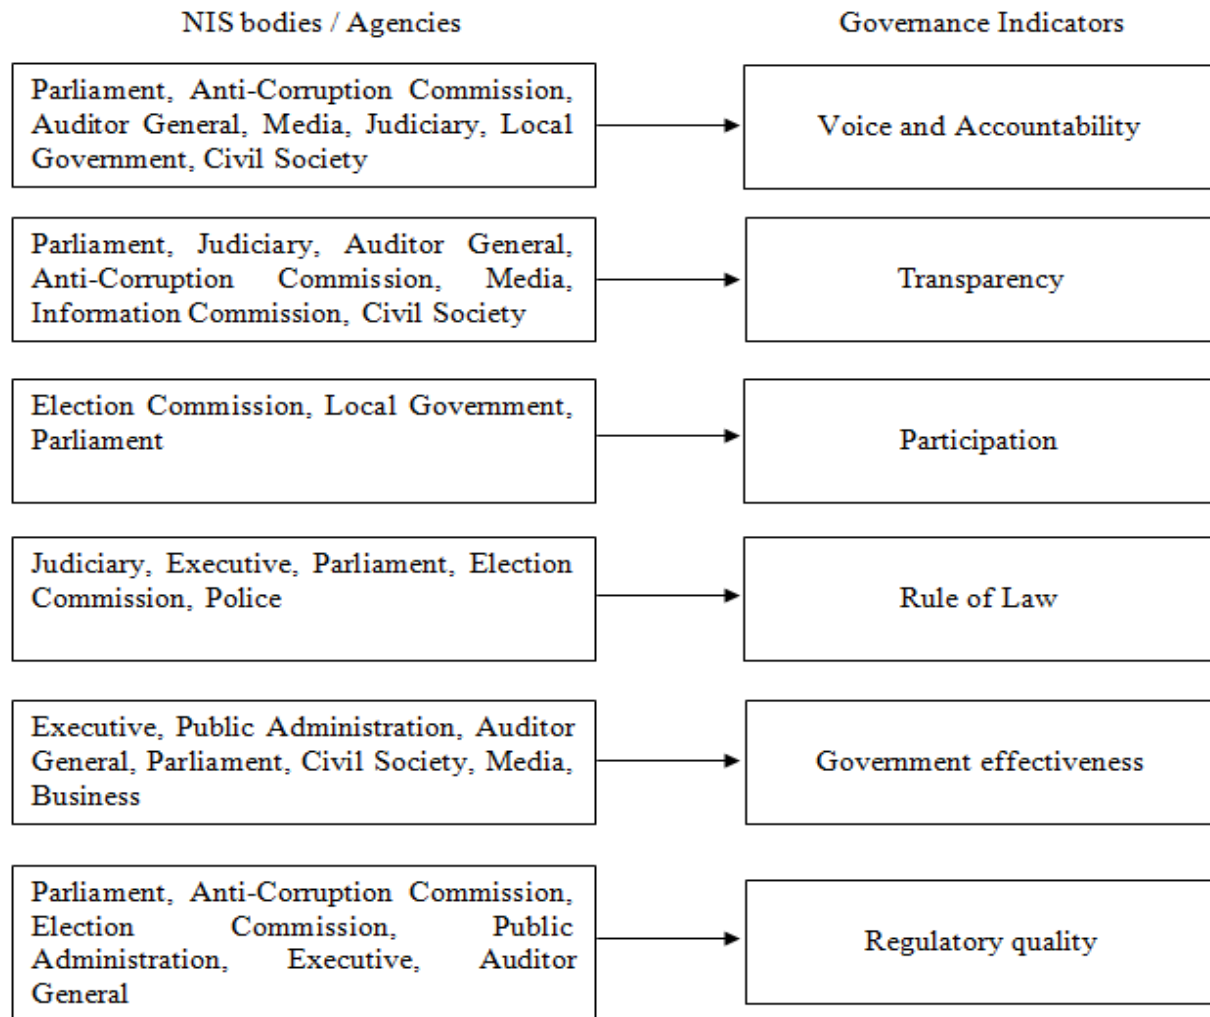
NIS bodies / Agencies

Governance Indicators

Parliament, Anti-Corruption Commission, Auditor General, Media, Judiciary, Local Government, Civil Society

Voice and Accountability

Parliament, Judiciary, Auditor General, Anti-Corruption Commission, Media, Information Commission, Civil Society

Transparency

Election Commission, Local Government, Parliament

Participation

Judiciary, Executive, Parliament, Election Commission, Police

Rule of Law

Executive, Public Administration, Auditor General, Parliament, Civil Society, Media, Business

Government effectiveness

Parliament, Anti-Corruption Commission, Election Commission, Public Administration, Executive, Auditor General

Regulatory quality